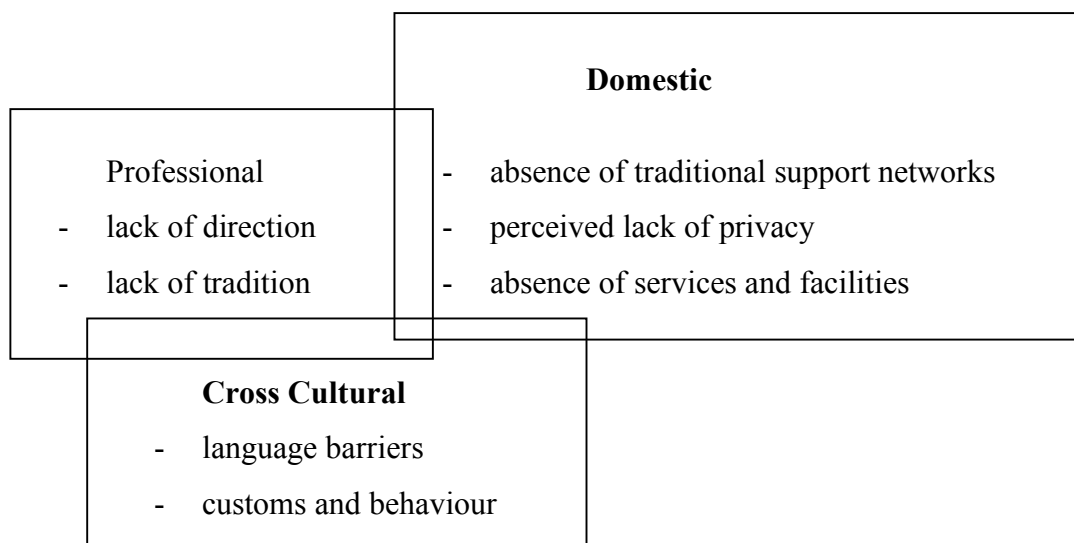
Domestic

- absence of traditional support networks
- perceived lack of privacy
- absence of services and facilities

Professional

- lack of direction
- lack of tradition

Cross Cultural

- language barriers
- customs and behaviour